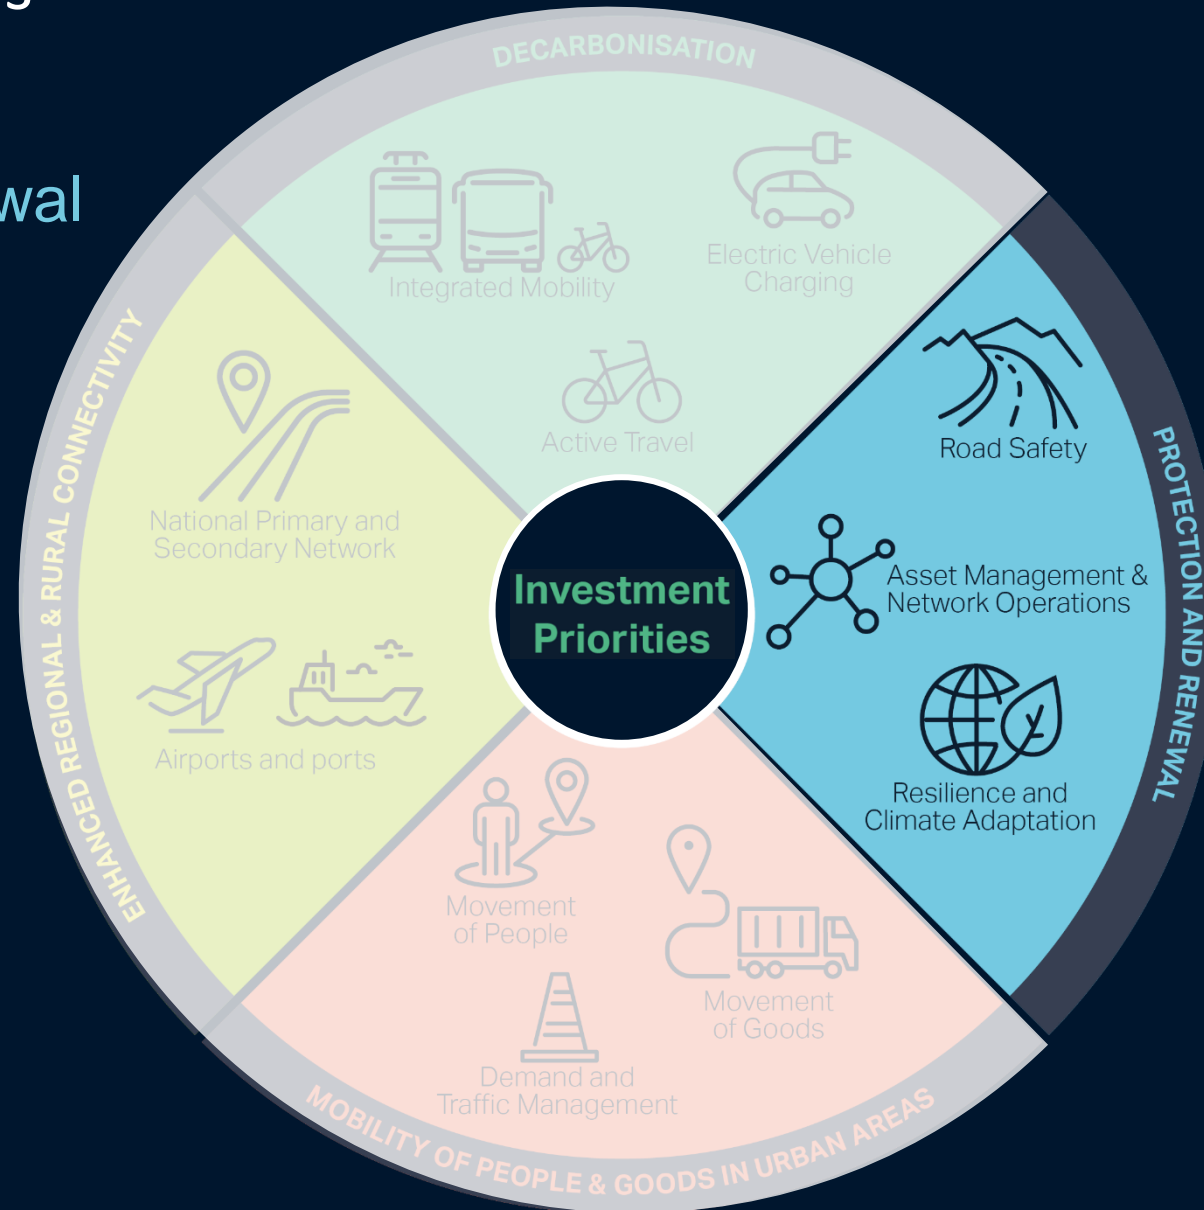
wal

DECARBONISATION

Integrated Mobility

Electric Vehicle Charging

Active Travel

PROTECTION AND RENEWAL

Road Safety

Asset Management & Network Operations

Resilience and Climate Adaptation

Investment Priorities

ENHANCED REGIONAL & RURAL CONNECTIVITY

National Primary and Secondary Network

Airports and ports

MOBILITY OF PEOPLE & GOODS IN URBAN AREAS

Movement of People

Movement of Goods

Demand and Traffic Management